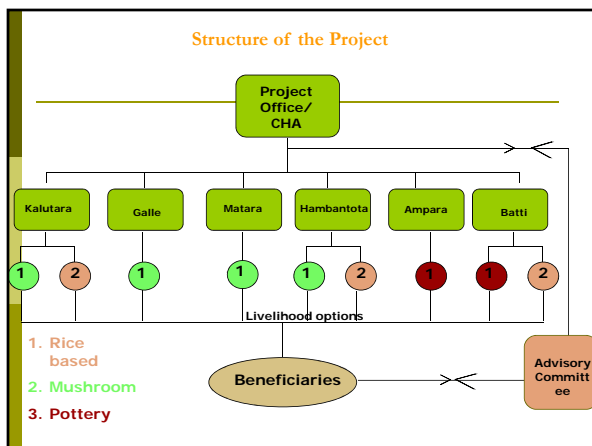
Structure of the Project

Project Office/ CHA

Kalutara

Galle

Matara

Hambantota

Ampara

Batti

1

2

1

1

1

2

1

1

2

Livelihood options

1. Rice based

2. Mushroom

3. Pottery

Beneficiaries

Advisory Committ ee